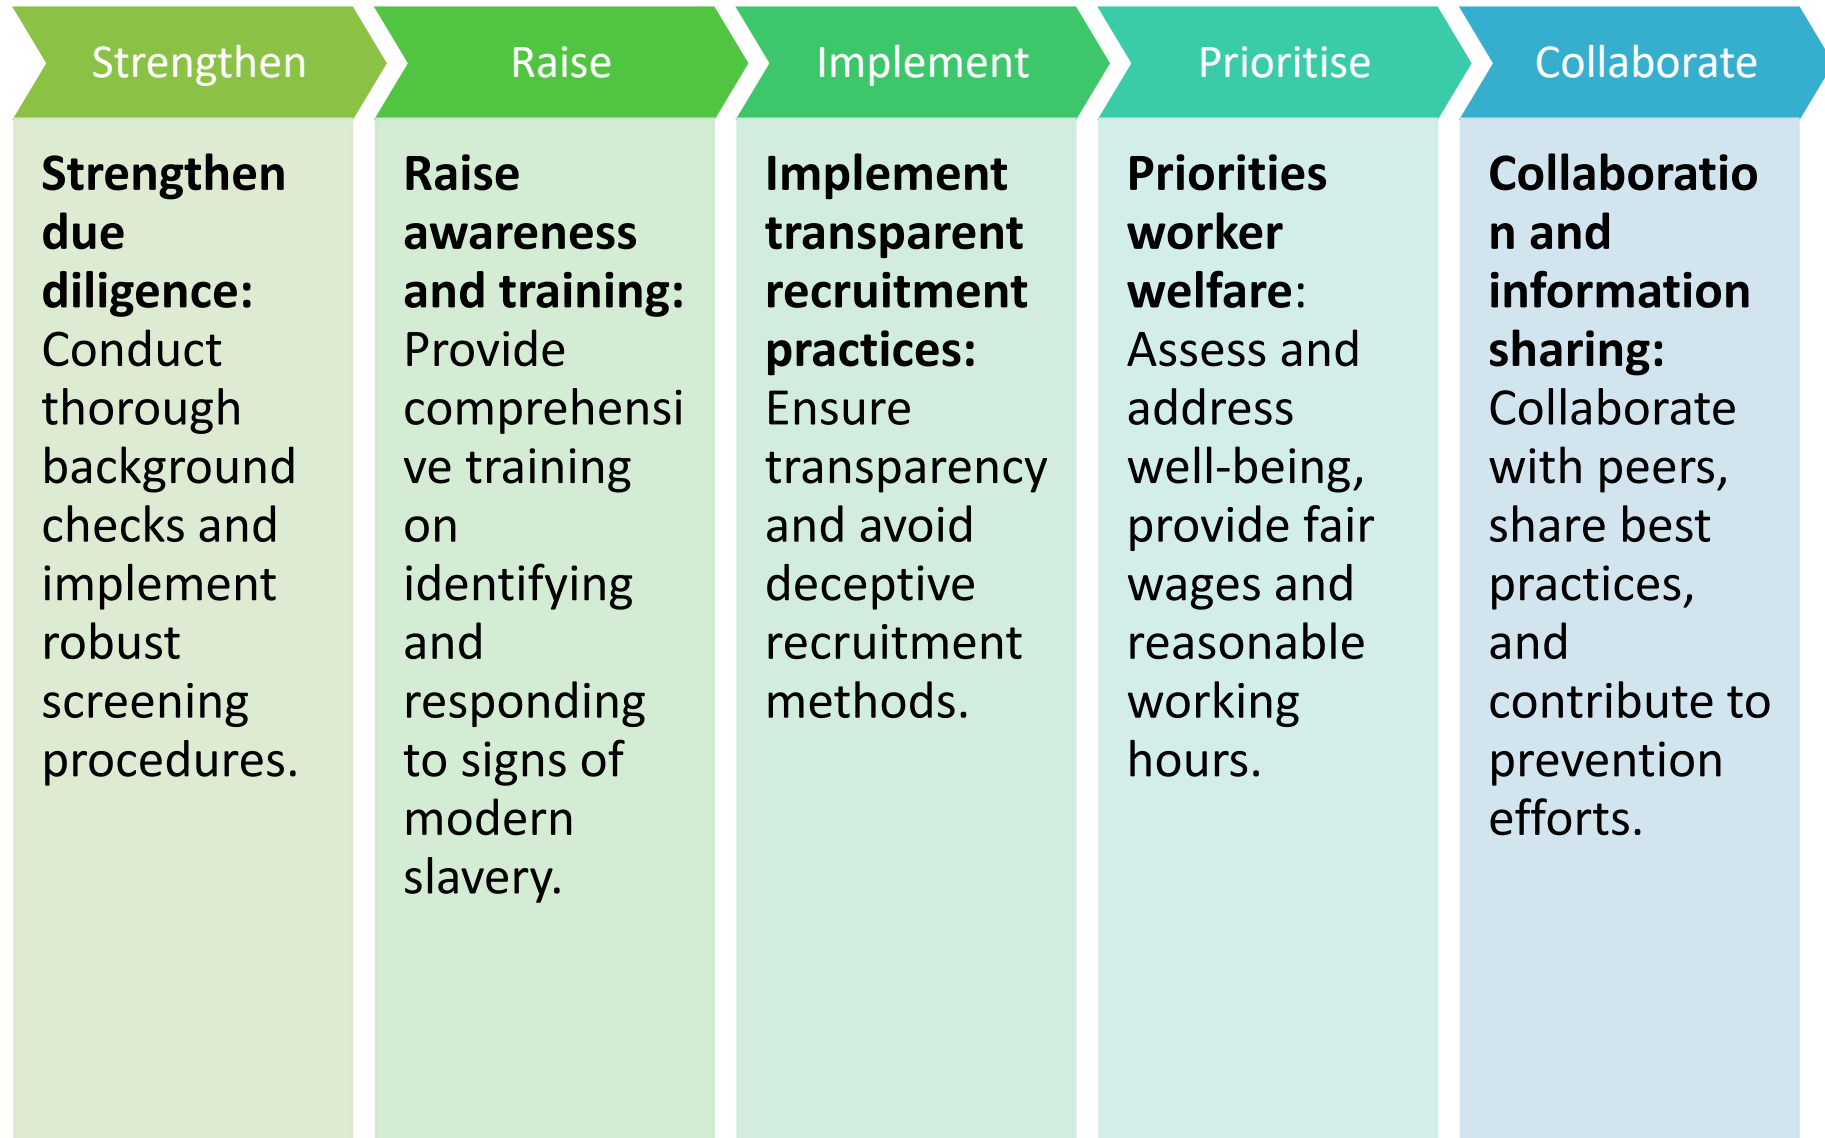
Strengthen

Strengthen due diligence: Conduct thorough background checks and implement robust screening procedures.

Raise

Raise awareness and training: Provide comprehensive training on identifying and responding to signs of modern slavery.

Implement

Implement transparent recruitment practices: Ensure transparency and avoid deceptive recruitment methods.

Prioritise

Priorities worker welfare: Assess and address well-being, provide fair wages and reasonable working hours.

Collaborate

Collaboration and information sharing: Collaborate with peers, share best practices, and contribute to prevention efforts.